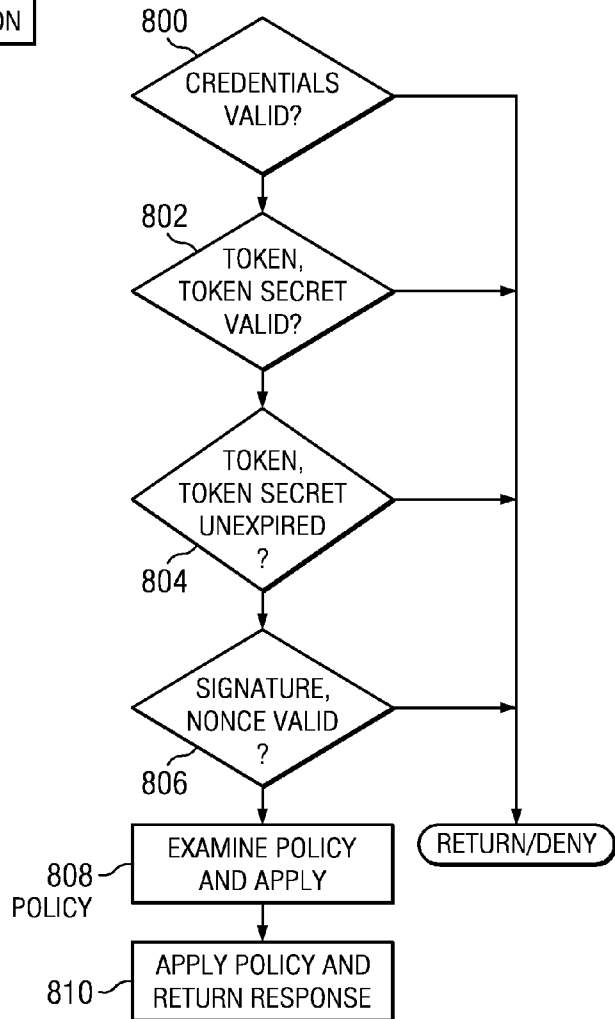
ON

800

CREDENTIALS VALID?

802

TOKEN, TOKEN SECRET VALID?

TOKEN, TOKEN SECRET UNEXPIRED ?

804

SIGNATURE, NONCE VALID ?

806

EXAMINE POLICY AND APPLY

RETURN/DENY

808

POLICY

APPLY POLICY AND RETURN RESPONSE

810